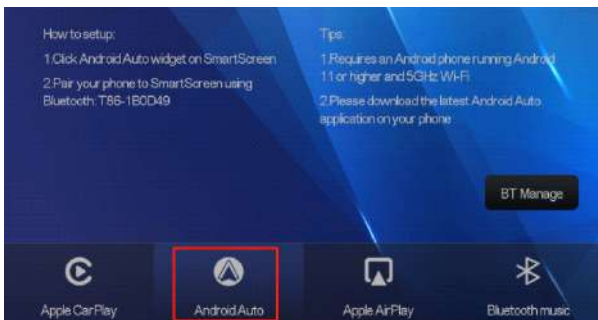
How to setup:

1.Click Android Auto widget on SmartScreen

2.Pair your phone to SmartScreen using Bluetooth: T86-1B0D49

Tips:

1.Requires an Android phone running Android 11 or higher and 5GHz Wi-Fi

2.Please download the latest Android Auto application on your phone

BT Manage

Apple CarPlay

Android Auto

Apple AirPlay

Bluetooth music